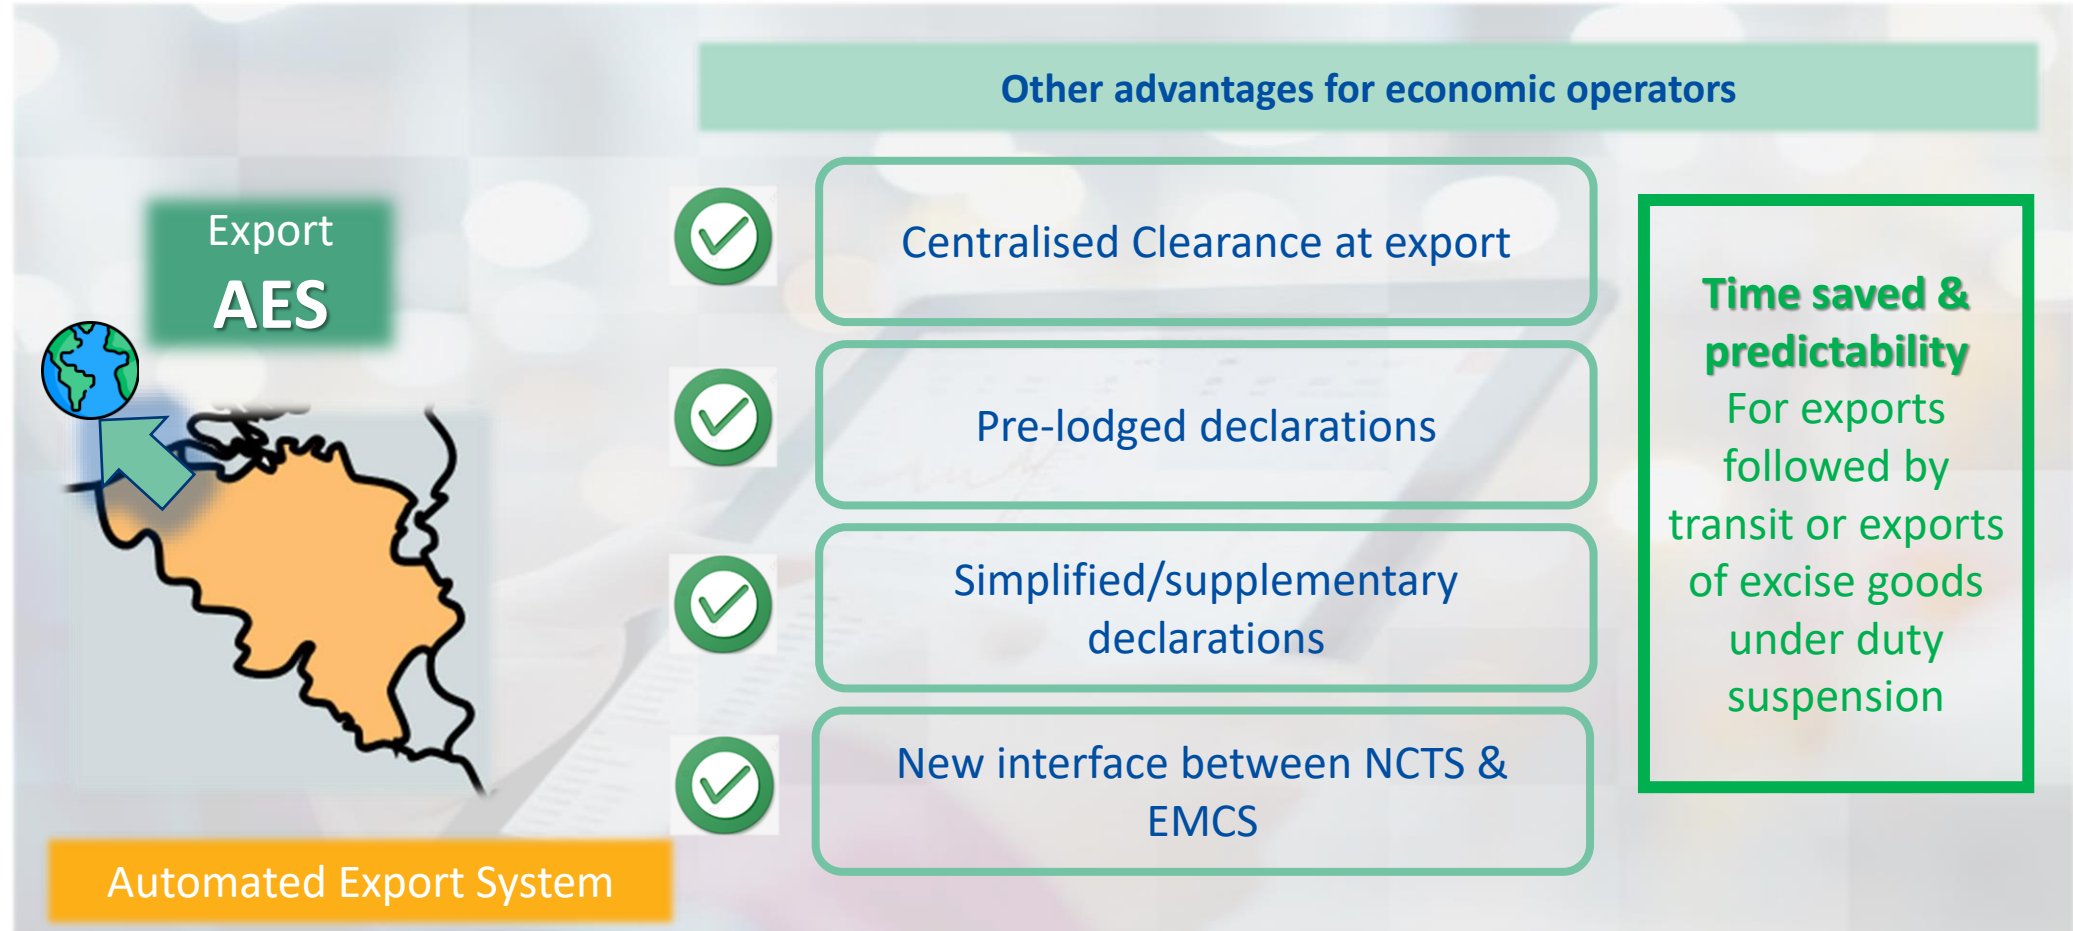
Other advantages for economic operators

Export
AES

Centralised Clearance at export

Pre-lodged declarations

Simplified/supplementary declarations

New interface between NCTS & EMCS

Time saved & predictability
For exports followed by transit or exports of excise goods under duty suspension

Automated Export System